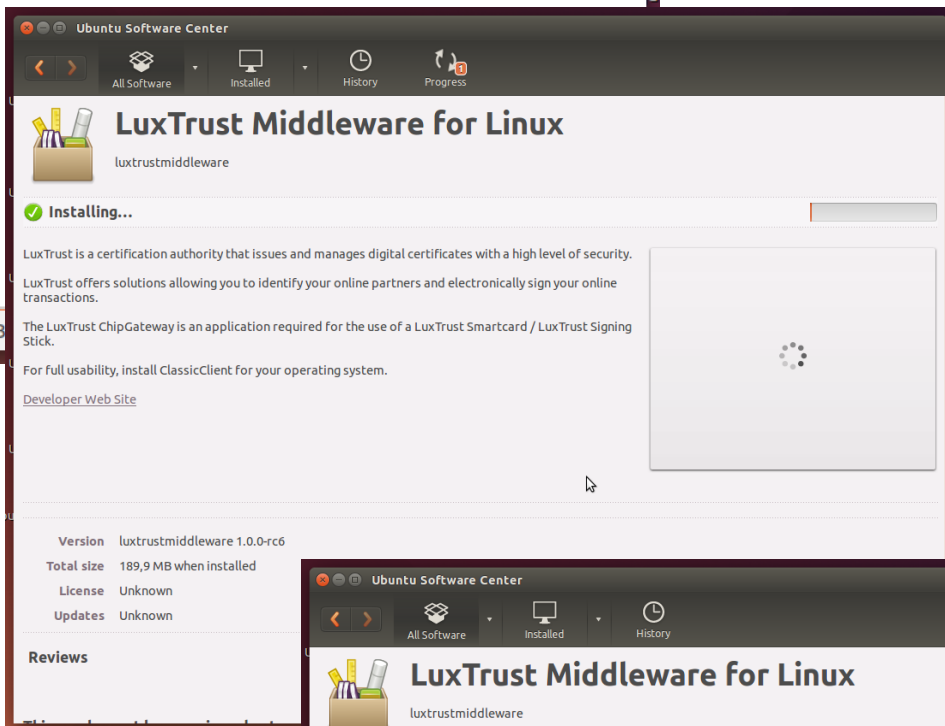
Ubuntu Software Center

All Software

Installed

History

Progress

1

LuxTrust Middleware for Linux

luxtrustmiddleware

Installing...

LuxTrust is a certification authority that issues and manages digital certificates with a high level of security.

LuxTrust offers solutions allowing you to identify your online partners and electronically sign your online transactions.

The LuxTrust ChipGateway is an application required for the use of a LuxTrust Smartcard / LuxTrust Signing Stick.

For full usability, install ClassicClient for your operating system.

Developer Web Site

Version luxtrustmiddleware 1.0.0-rc6

Total size 189,9 MB when installed

License Unknown

Updates Unknown

Reviews

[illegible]

Ubuntu Software Center

All Software

Installed

History

LuxTrust Middleware for Linux

luxtrustmiddleware